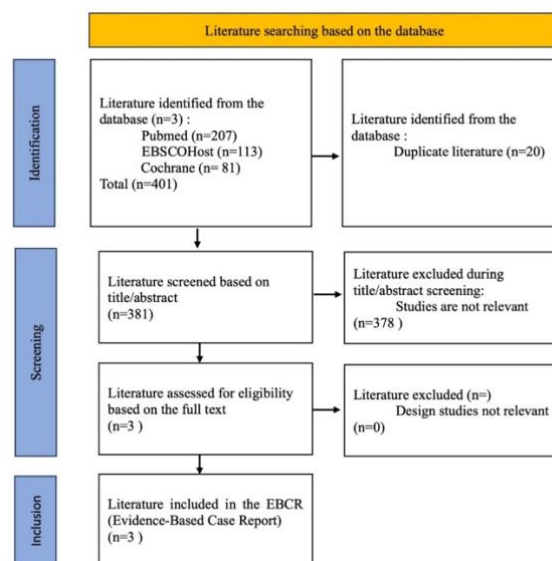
Literature searching based on the database

Identification

Literature identified from the database (n=3) :
Pubmed (n=207)
EBSCOHost (n=113)
Cochrane (n= 81)
Total (n=401)

Literature identified from the database :
Duplicate literature (n=20)

Screening

Literature screened based on title/abstract
(n=381)

Literature excluded during title/abstract screening:
Studies are not relevant
(n=378 )

Literature assessed for eligibility based on the full text
(n=3 )

Literature excluded (n=)
Design studies not relevant
(n=0)

Inclusion

Literature included in the EBCR (Evidence-Based Case Report)
(n=3 )